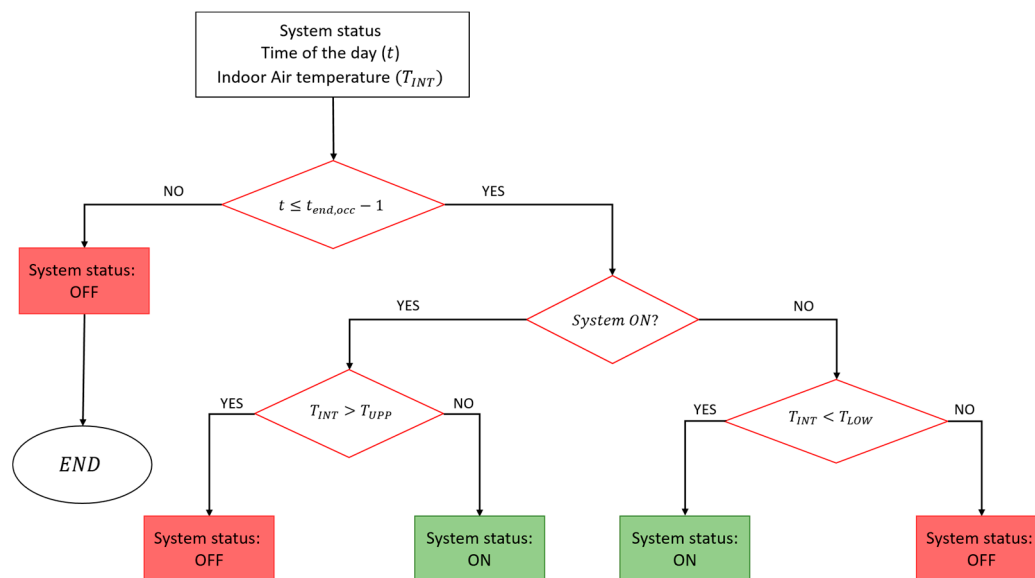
System status
Time of the day ($t$)
Indoor Air temperature ($T_{INT}$)

NO

$t \leq t_{end,occ} - 1$

YES

System status: OFF

$END$

YES

$System\ ON?$

NO

YES

$T_{INT} > T_{UPP}$

NO

YES

$T_{INT} < T_{LOW}$

NO

System status: OFF

System status: ON

System status: ON

System status: OFF